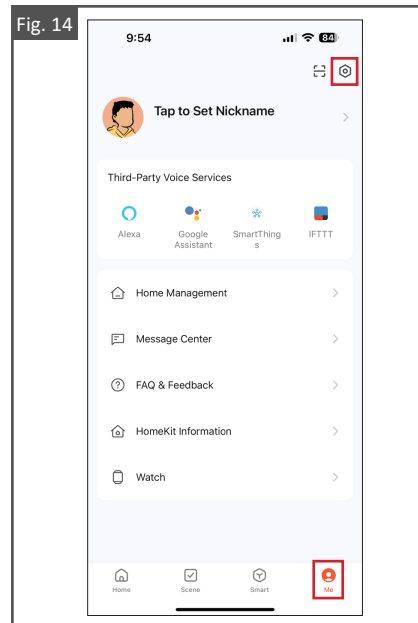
Fig. 14

9:54

84

Tap to Set Nickname

Third-Party Voice Services

Alexa

Google Assistant

SmartThings

IFTTT

Home Management

Message Center

FAQ & Feedback

HomeKit Information

Watch

Home

Scene

Smart

Me